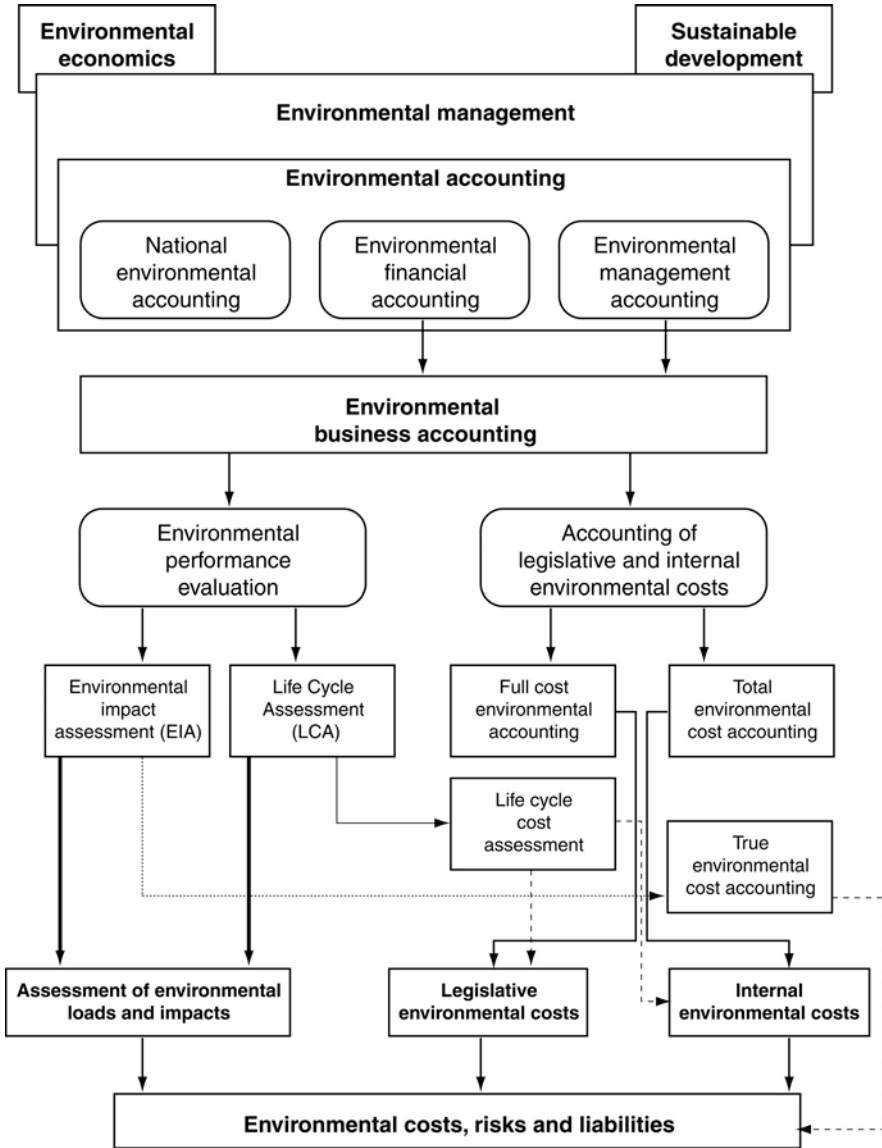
Environmental economics

Sustainable development

Environmental management

Environmental accounting

National environmental accounting

Environmental financial accounting

Environmental management accounting

Environmental business accounting

Environmental performance evaluation

Accounting of legislative and internal environmental costs

Environmental impact assessment (EIA)

Life Cycle Assessment (LCA)

Full cost environmental accounting

Total environmental cost accounting

Life cycle cost assessment

True environmental cost accounting

Assessment of environmental loads and impacts

Legislative environmental costs

Internal environmental costs

Environmental costs, risks and liabilities